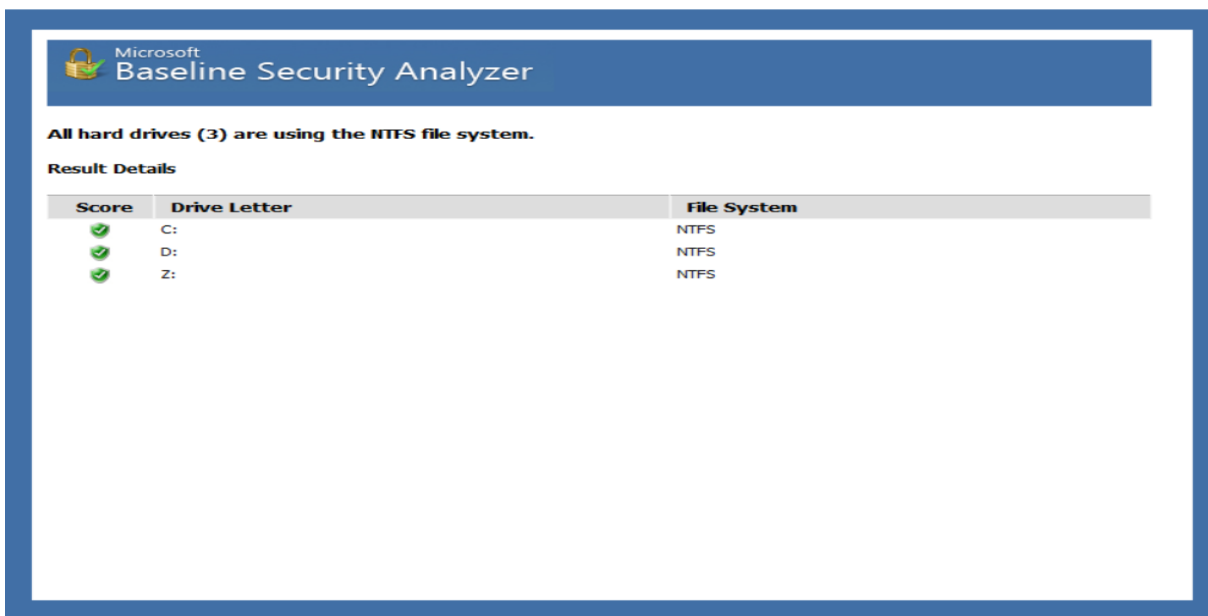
Microsoft
Baseline Security Analyzer

All hard drives (3) are using the NTFS file system.

Result Details

| Score | Drive Letter | File System |
|---|---|---|
| | C: | NTFS |
| | D: | NTFS |
| | Z: | NTFS |